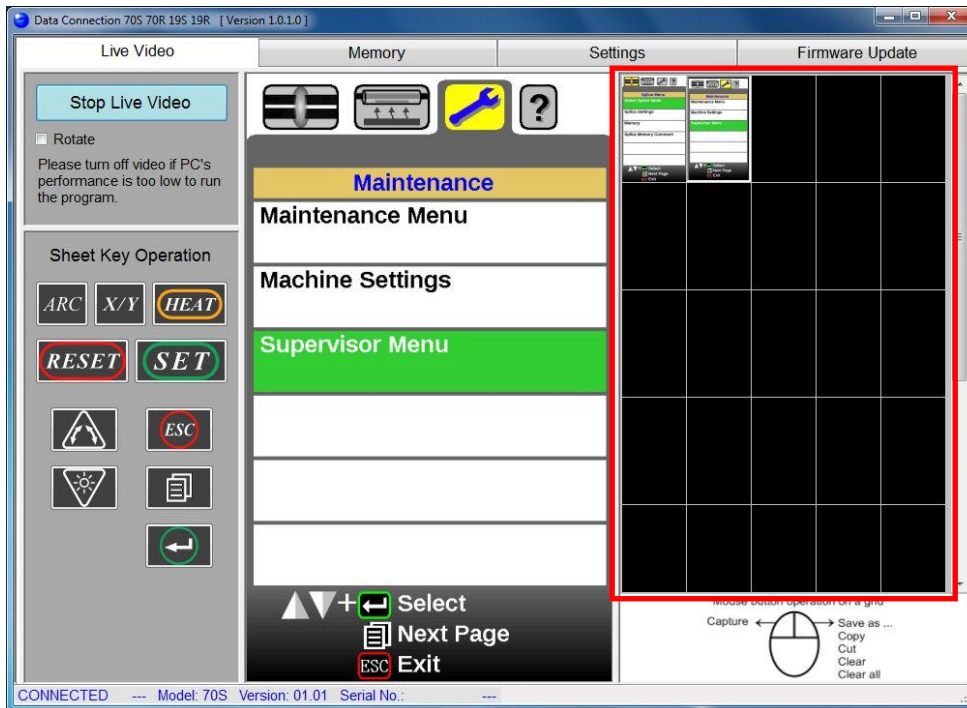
Data Connection 70S 70R 19S 19R [ Version 1.0.1.0 ]

Live Video | Memory | Settings | Firmware Update

Stop Live Video

Rotate

Please turn off video if PC's performance is too low to run the program.

Sheet Key Operation

ARC X/Y HEAT

RESET SET

ESC

?

Maintenance

Maintenance Menu

Machine Settings

Supervisor Menu

+ Select

Next Page

ESC Exit

Splice Menu
Select Splice Mode
Splice Settings
Memory
Splice Memory Comment

Maintenance
Maintenance Menu
Machine Settings
Supervisor Menu

Select
Next Page
Exit

Mouse button operation on a grid

Capture

Save as ...
Copy
Cut
Clear
Clear all

CONNECTED --- Model: 70S Version: 01.01 Serial No.: ---